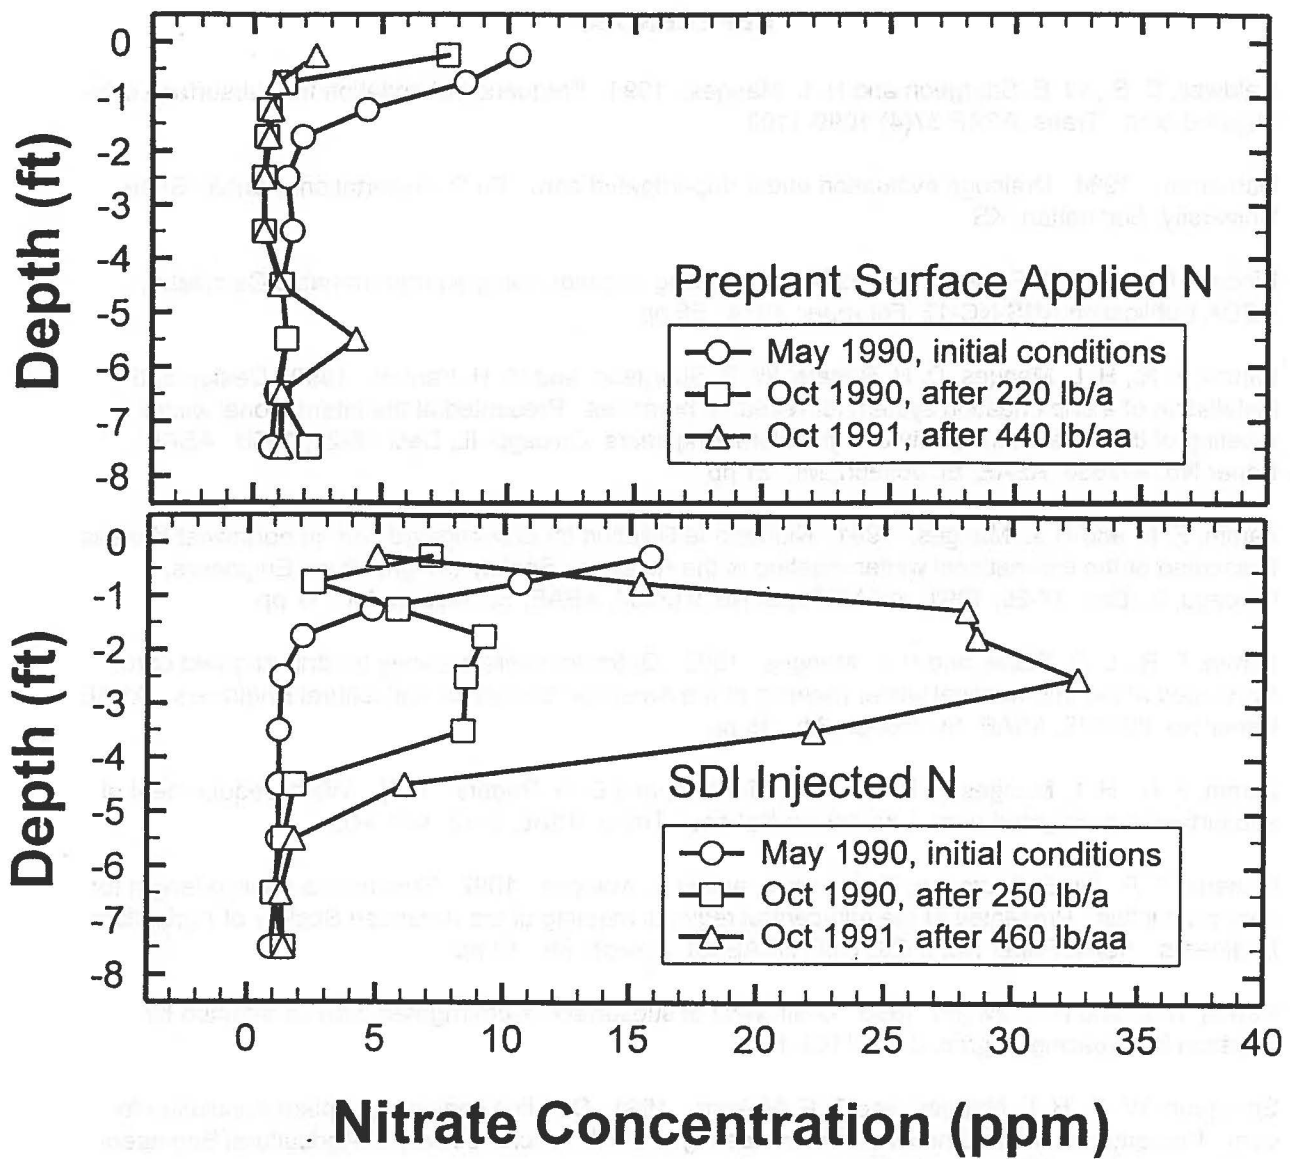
Depth (ft)

0
-1
-2
-3
-4
-5
-6
-7
-8

Preplant Surface Applied N

May 1990, initial conditions
Oct 1990, after 220 lb/a
Oct 1991, after 440 lb/aa

Depth (ft)

0
-1
-2
-3
-4
-5
-6
-7
-8

SDI Injected N

May 1990, initial conditions
Oct 1990, after 250 lb/a
Oct 1991, after 460 lb/aa

0 5 10 15 20 25 30 35 40

Nitrate Concentration (ppm)